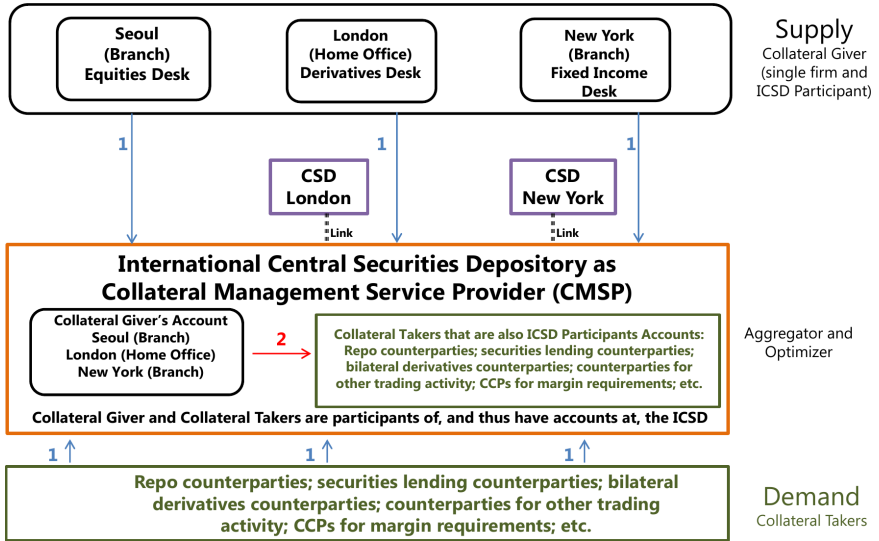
Seoul (Branch) Equities Desk

London (Home Office) Derivatives Desk

New York (Branch) Fixed Income Desk

Supply
Collateral Giver (single firm and ICSD Participant)

1

1

1

CSD London

Link

CSD New York

Link

International Central Securities Depository as Collateral Management Service Provider (CMSP)

Collateral Giver's Account
Seoul (Branch)
London (Home Office)
New York (Branch)

2

Collateral Takers that are also ICSD Participants Accounts: Repo counterparties; securities lending counterparties; bilateral derivatives counterparties; counterparties for other trading activity; CCPs for margin requirements; etc.

Aggregator and Optimizer

Collateral Giver and Collateral Takers are participants of, and thus have accounts at, the ICSD

1

1

1

Repo counterparties; securities lending counterparties; bilateral derivatives counterparties; counterparties for other trading activity; CCPs for margin requirements; etc.

Demand
Collateral Takers